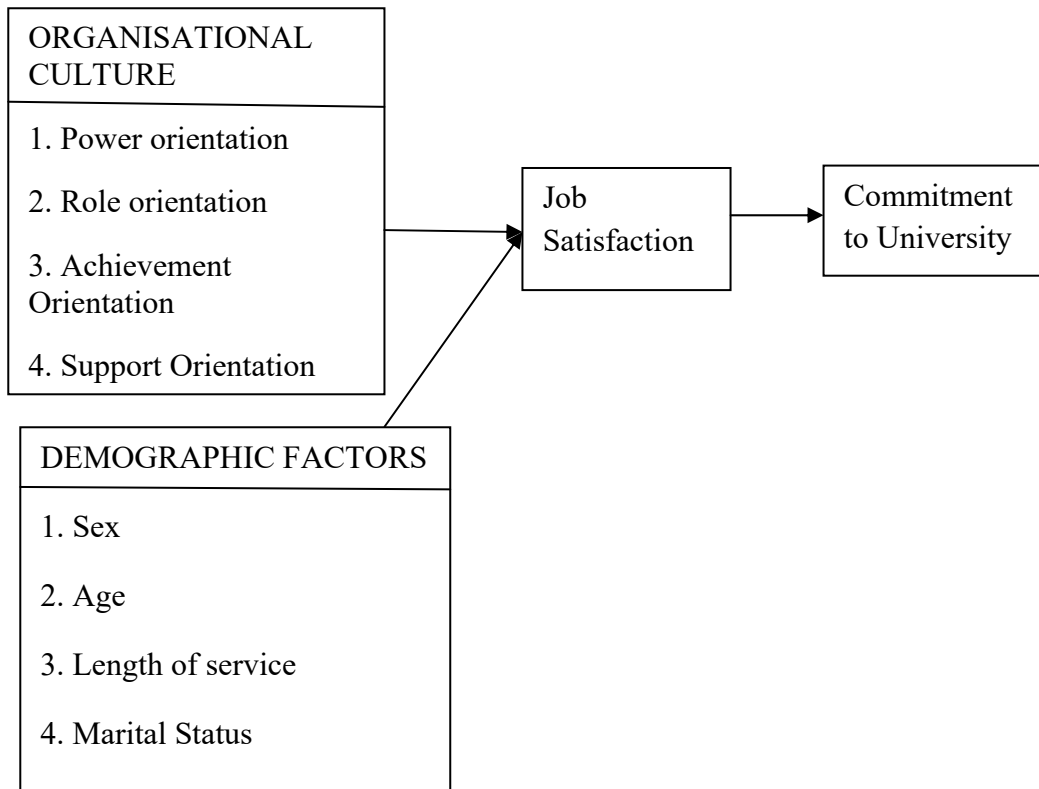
ORGANISATIONAL CULTURE

1. Power orientation

2. Role orientation

3. Achievement Orientation

4. Support Orientation

Job Satisfaction

Commitment to University

DEMOGRAPHIC FACTORS

1. Sex

2. Age

3. Length of service

4. Marital Status